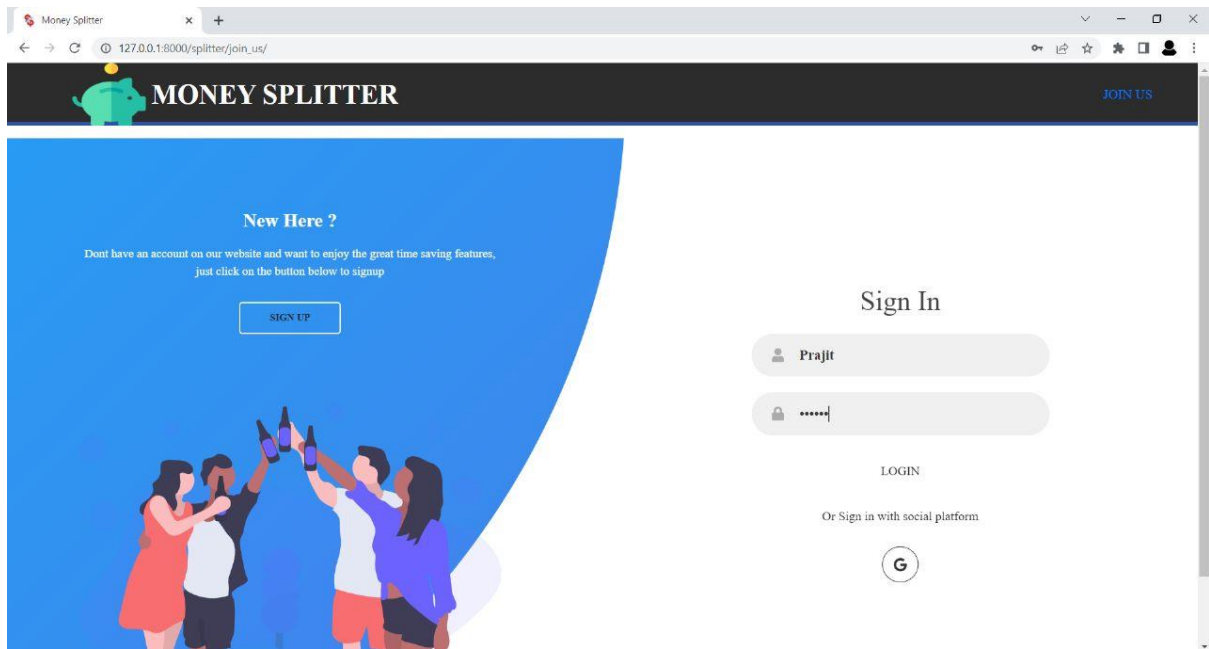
Money Splitter
127.0.0.1:8000/splitter/join_us/

MONEY SPLITTER

JOIN US

New Here ?

Dont have an account on our website and want to enjoy the great time saving features, just click on the button below to signup

SIGN UP

Sign In

Prajit

••••••

LOGIN

Or Sign in with social platform

G